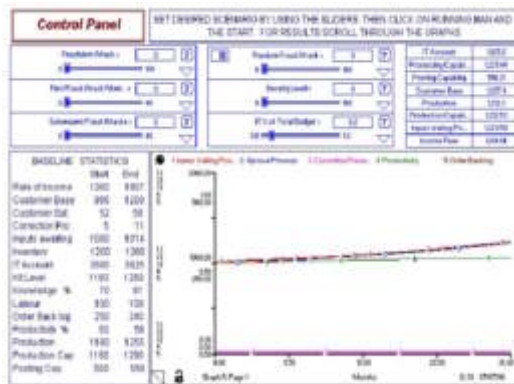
Control Panel

SET DESIRED SCENARIO BY USING THE SLIDERS. THEN CLICK ON RUNNING MAN AND THE START. FOR RESULTS SCROLL THROUGH THE GRAPHS

Random Attack = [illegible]

Rnd Fraud Attack Rate = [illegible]

Subsequent Fraud Attacks = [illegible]

Random Fraud Attack = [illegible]

Severity Level = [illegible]

IT Vol Total Budget = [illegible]

| | |
|---|---|
| IT Account | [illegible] |
| Productivity Capab | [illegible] |
| Posting Capability | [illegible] |
| Customer Base | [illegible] |
| Production | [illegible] |
| Production Capab | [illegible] |
| Inputs Waiting Pro | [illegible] |
| Income Flow | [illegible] |

BASELINE STATISTICS

| | Start | End |
|---|---|---|
| Rate of Income | 1360 | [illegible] |
| Customer Base | 980 | 1200 |
| Customer Sat | 52 | 56 |
| Correction Proc | 5 | 11 |
| Inputs awaiting | 1080 | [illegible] |
| Inventory | 1200 | 1360 |
| IT Account | 3000 | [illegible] |
| KE Level | 1160 | 1280 |
| Knowledge % | 70 | 81 |
| Labour | 100 | 100 |
| Order Back log | 250 | 240 |
| Productivity % | 55 | 58 |
| Production | 1160 | 1250 |
| Production Cap | 1160 | 1280 |
| Posting Cap | 550 | 550 |

1 Inputs Waiting Pro 2 Spread Process 3 Correction Proces 4 Productivity 5 Order Backlog

Months

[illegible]